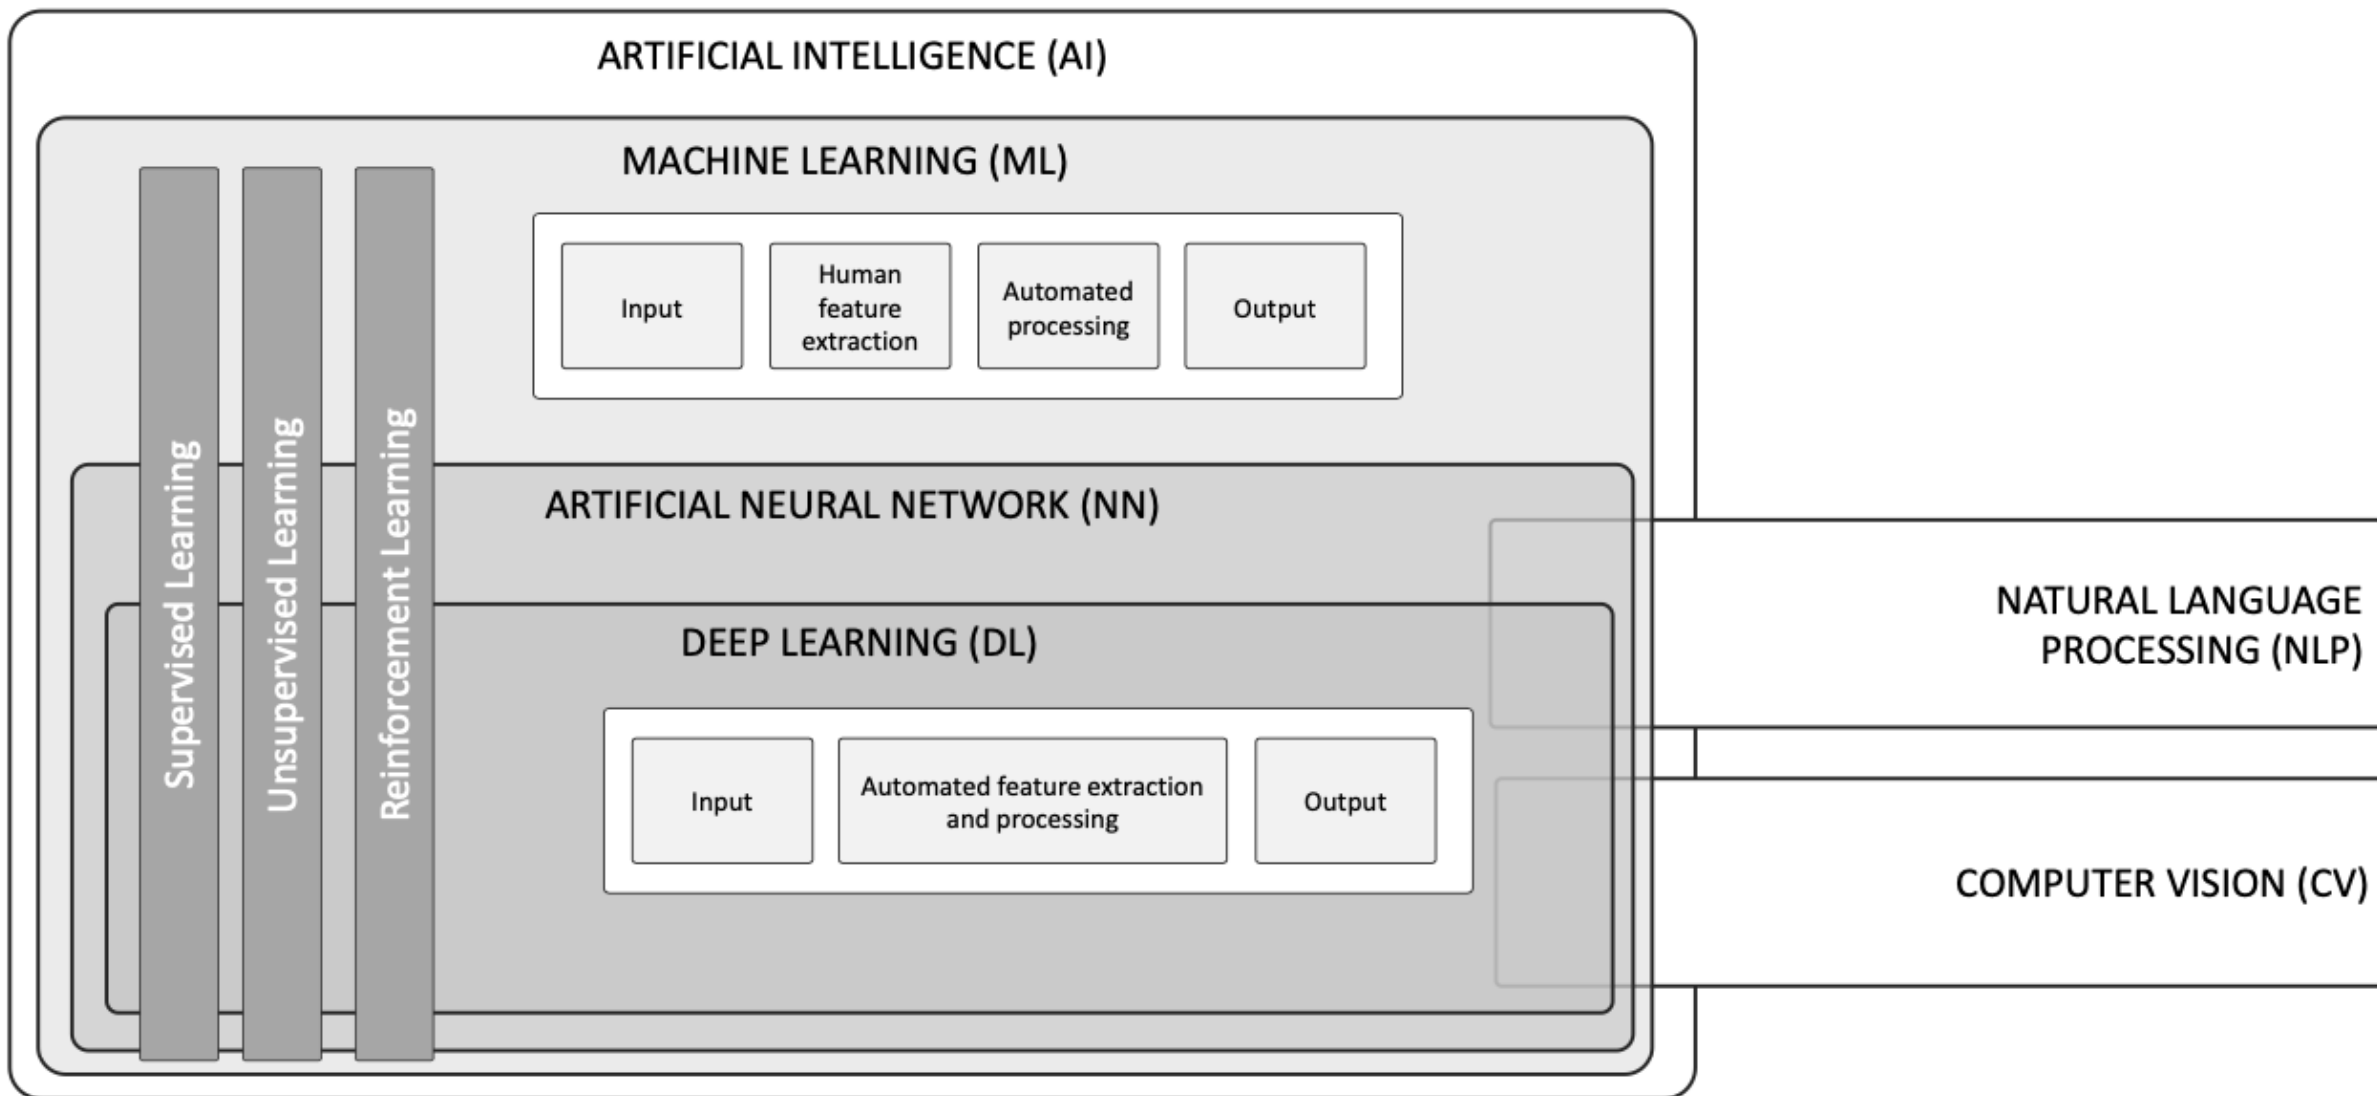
ARTIFICIAL INTELLIGENCE (AI)

MACHINE LEARNING (ML)

Supervised Learning

Unsupervised Learning

Reinforcement Learning

Input

Human feature extraction

Automated processing

Output

ARTIFICIAL NEURAL NETWORK (NN)

DEEP LEARNING (DL)

Input

Automated feature extraction and processing

Output

NATURAL LANGUAGE PROCESSING (NLP)

COMPUTER VISION (CV)